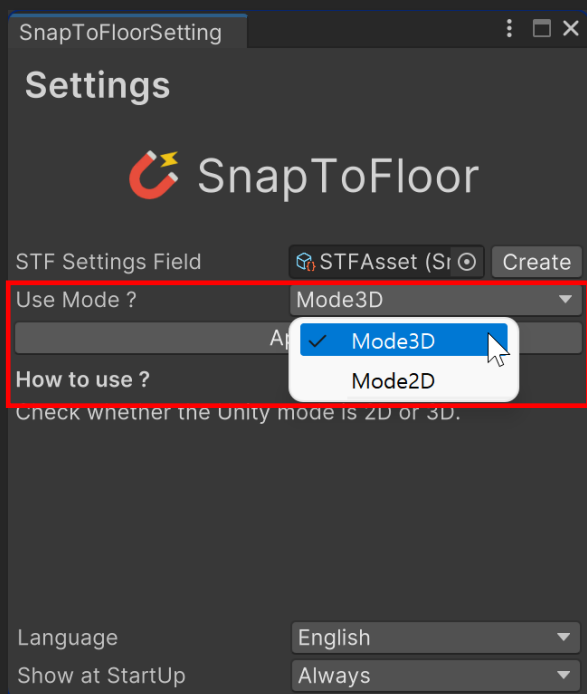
SnapToFloorSetting

Settings

SnapToFloor

STF Settings Field
STFAsset (Sr
Create

Use Mode ?
Mode3D

Ap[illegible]

Mode3D
Mode2D

How to use ?

Check whether the Unity mode is 2D or 3D.

Language
English

Show at StartUp
Always